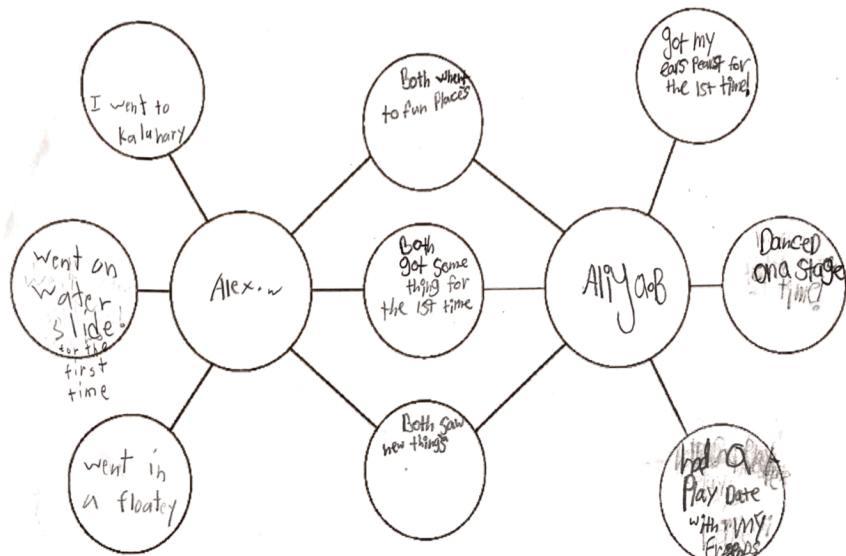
I went to kaluhary

went on water slide! for the first time

went in a floatey

Alex..w

Both whent to fun Places

Both got some thing for the 1st time

Both saw new things

Aliyaob

got my ears peirst for the 1st time!

Danced on a stage time!

had a Play Date with my Freands!